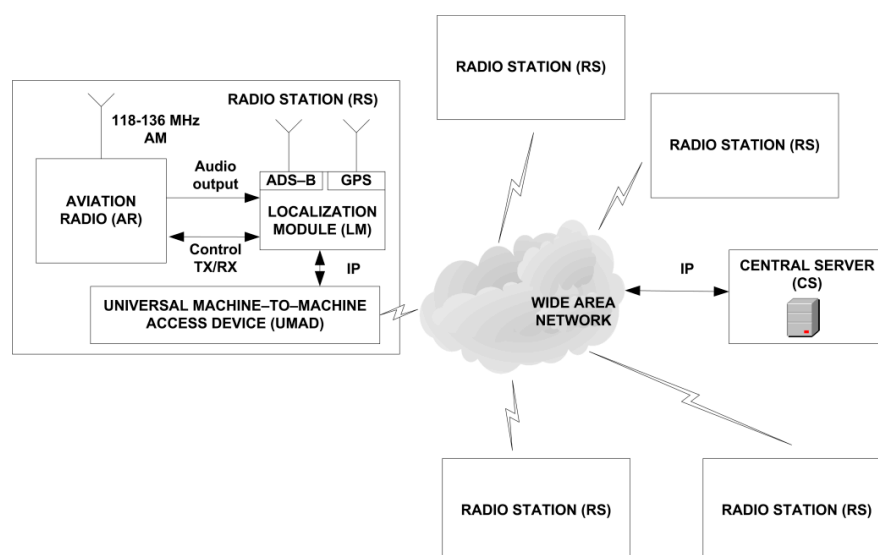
RADIO STATION (RS)

118-136 MHz AM

AVIATION RADIO (AR)

Audio output

Control TX/RX

ADS–B

GPS

LOCALIZATION MODULE (LM)

IP

UNIVERSAL MACHINE–TO–MACHINE ACCESS DEVICE (UMAD)

RADIO STATION (RS)

RADIO STATION (RS)

WIDE AREA NETWORK

IP

CENTRAL SERVER (CS)

RADIO STATION (RS)

RADIO STATION (RS)